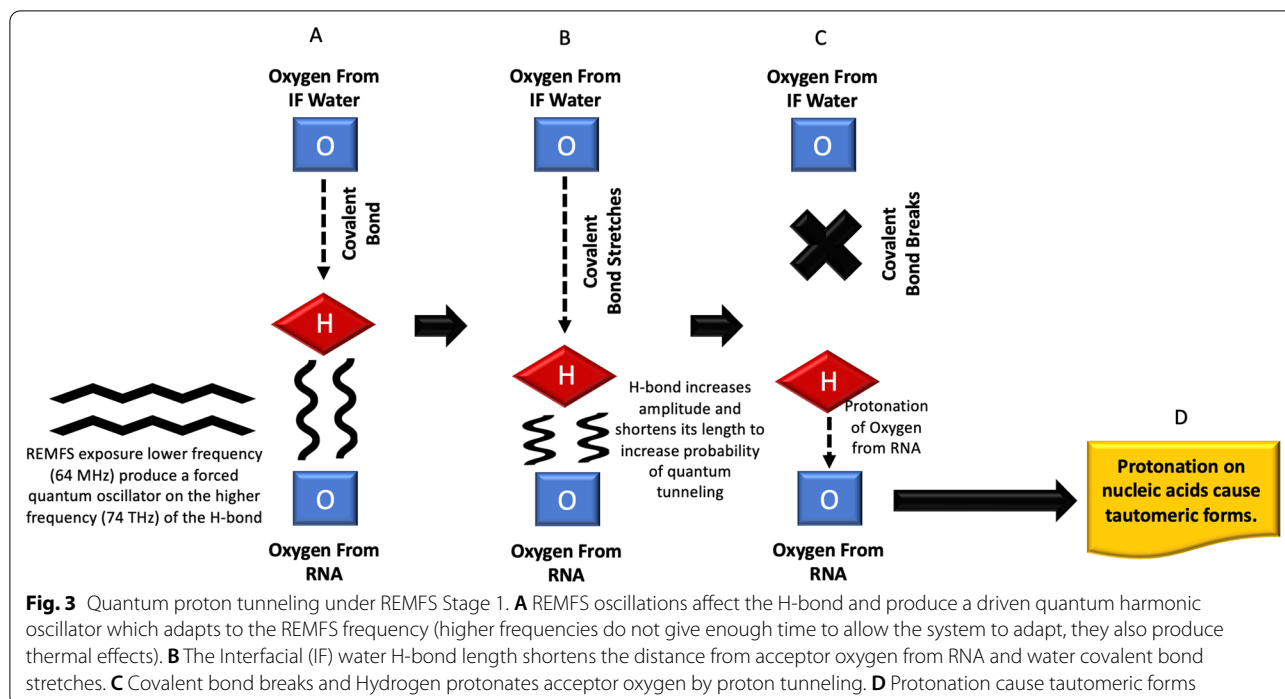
A

Oxygen From IF Water

O

Covalent Bond

H

REMFS exposure lower frequency (64 MHz) produce a forced quantum oscillator on the higher frequency (74 THz) of the H-bond

O

Oxygen From RNA

B

Oxygen From IF Water

O

Covalent Bond Stretches

H

H-bond increases amplitude and shortens its length to increase probability of quantum tunneling

O

Oxygen From RNA

C

Oxygen From IF Water

O

Covalent Bond Breaks

H

Protonation of Oxygen from RNA

O

Oxygen From RNA

D

Protonation on nucleic acids cause tautomeric forms.

**Fig. 3** Quantum proton tunneling under REMFS Stage 1. **A** REMFS oscillations affect the H-bond and produce a driven quantum harmonic oscillator which adapts to the REMFS frequency (higher frequencies do not give enough time to allow the system to adapt, they also produce thermal effects). **B** The Interfacial (IF) water H-bond length shortens the distance from acceptor oxygen from RNA and water covalent bond stretches. **C** Covalent bond breaks and Hydrogen protonates acceptor oxygen by proton tunneling. **D** Protonation cause tautomeric forms